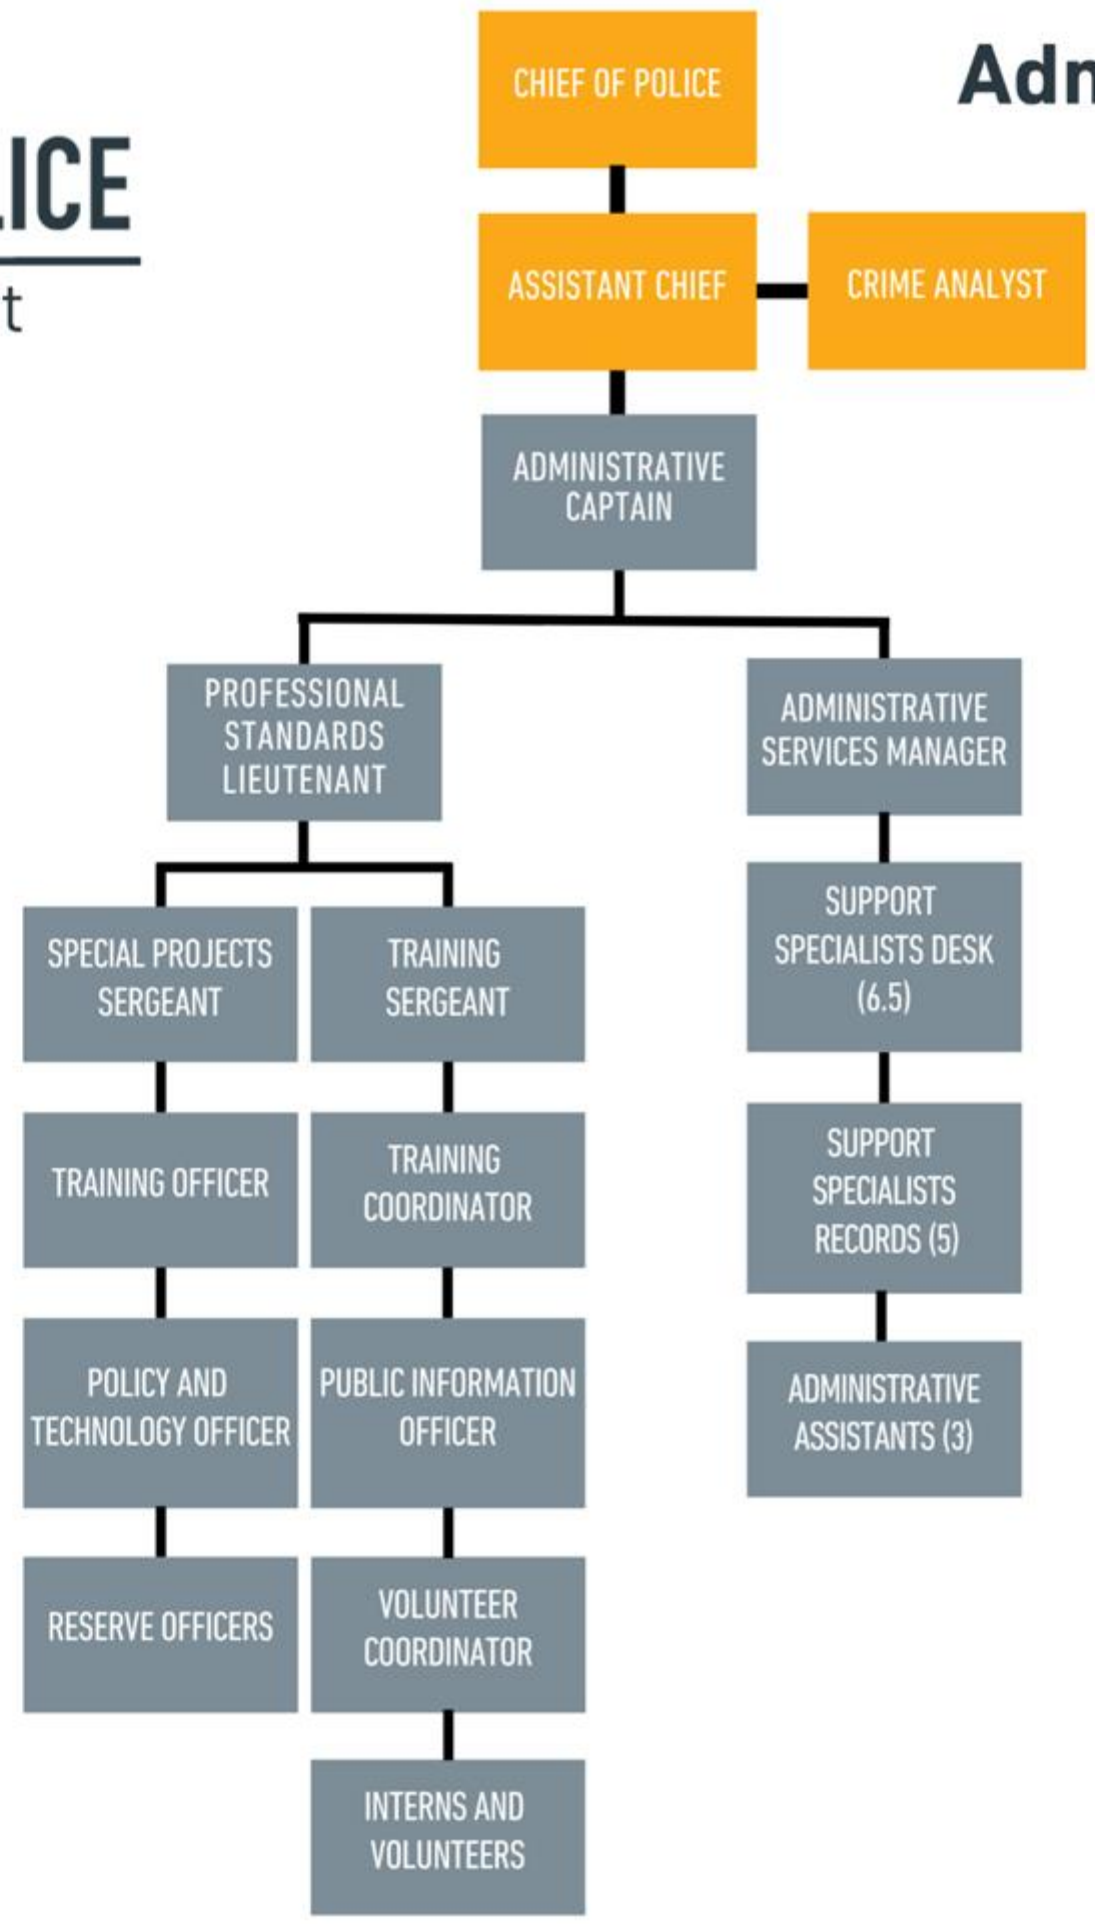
LICE
t

Adm

CHIEF OF POLICE

ASSISTANT CHIEF

CRIME ANALYST

ADMINISTRATIVE CAPTAIN

PROFESSIONAL STANDARDS LIEUTENANT

ADMINISTRATIVE SERVICES MANAGER

SPECIAL PROJECTS SERGEANT

TRAINING SERGEANT

SUPPORT SPECIALISTS DESK (6.5)

TRAINING OFFICER

TRAINING COORDINATOR

SUPPORT SPECIALISTS RECORDS (5)

POLICY AND TECHNOLOGY OFFICER

PUBLIC INFORMATION OFFICER

ADMINISTRATIVE ASSISTANTS (3)

RESERVE OFFICERS

VOLUNTEER COORDINATOR

INTERNS AND VOLUNTEERS